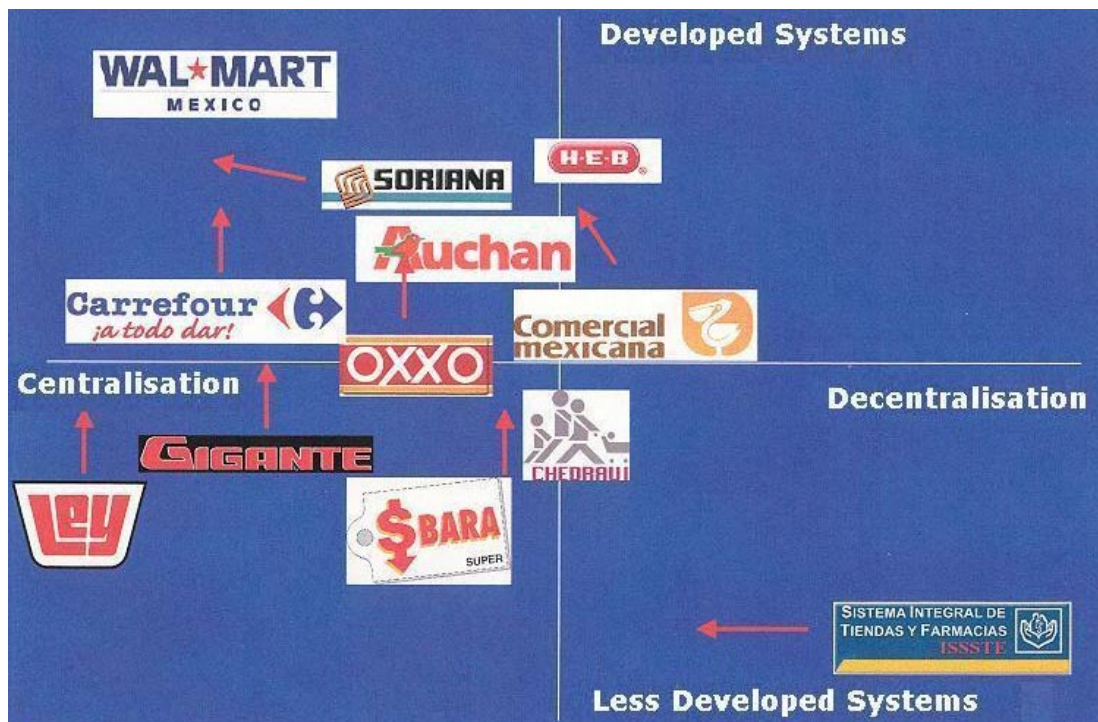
Developed Systems

WAL★MART
MEXICO

H·E·B

SORIANA

Auchan

Carrefour
¡a todo dar!

Comercial mexicana

OXXO

Centralisation

Decentralisation

GIGANTE

CHEDRAUI

Ley

$BARA
SUPER

SISTEMA INTEGRAL DE TIENDAS Y FARMACIAS
ISSSTE

Less Developed Systems